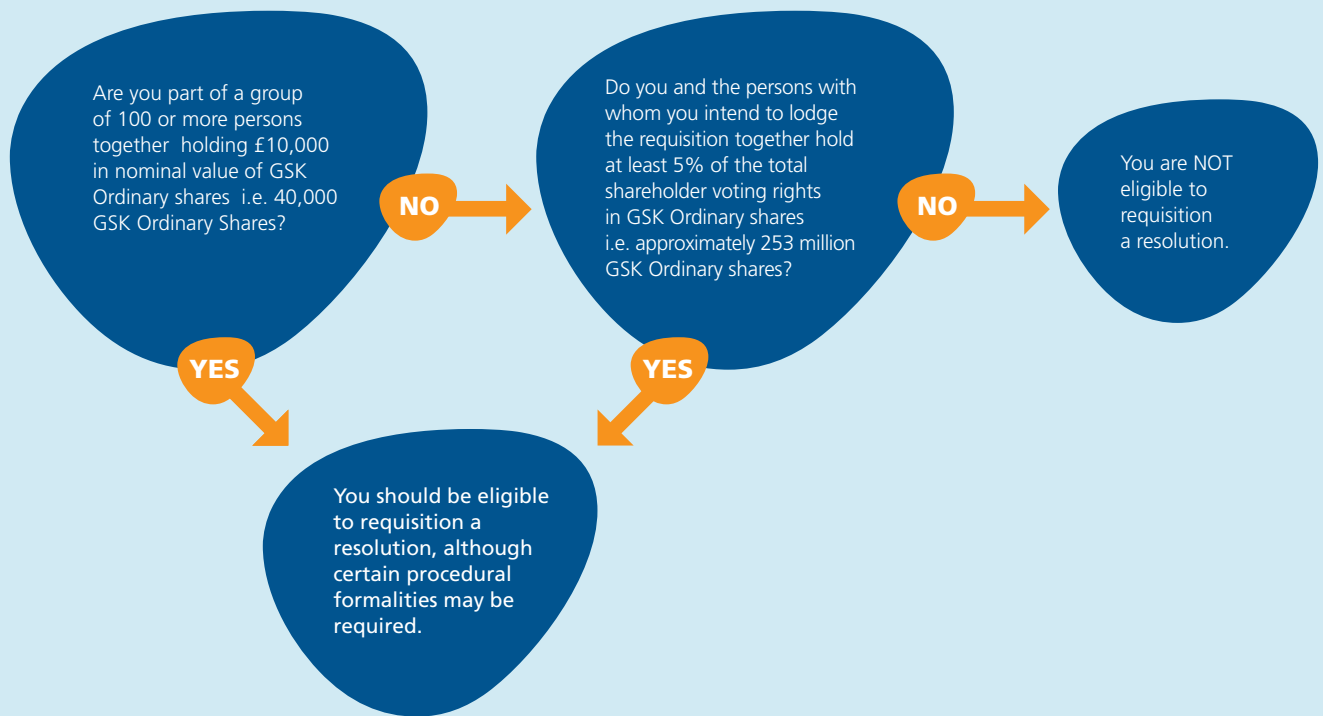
Are you part of a group of 100 or more persons together holding £10,000 in nominal value of GSK Ordinary shares i.e. 40,000 GSK Ordinary Shares?

NO

Do you and the persons with whom you intend to lodge the requisition together hold at least 5% of the total shareholder voting rights in GSK Ordinary shares i.e. approximately 253 million GSK Ordinary shares?

NO

You are NOT eligible to requisition a resolution.

YES

YES

You should be eligible to requisition a resolution, although certain procedural formalities may be required.